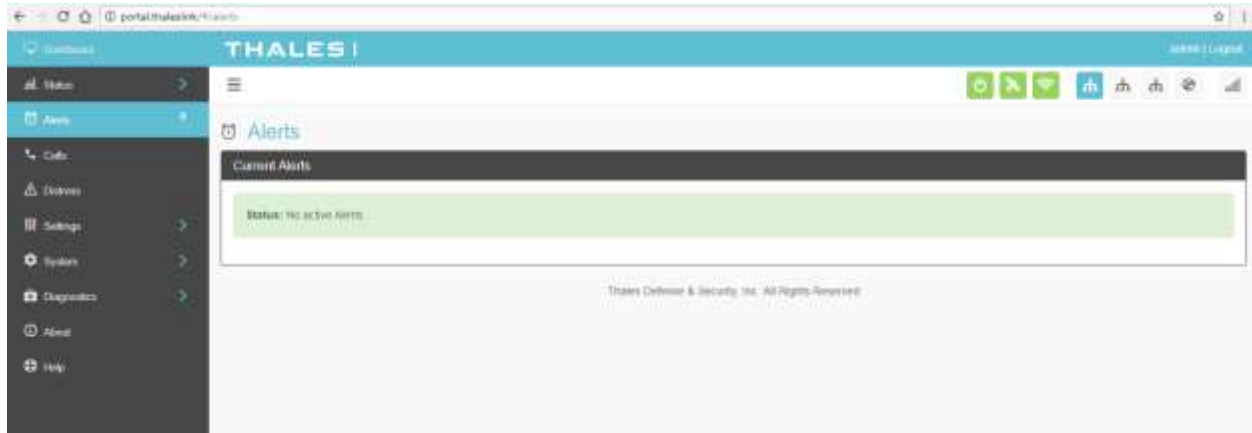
portal.thaleslink/#/alerts

Dashboard

THALES

admin | Logout

Status

Alerts

Calls

Distress

Settings

System

Diagnostics

About

Help

Alerts

Current Alerts

Status: No active Alerts

Thales Defense & Security, Inc. All Rights Reserved